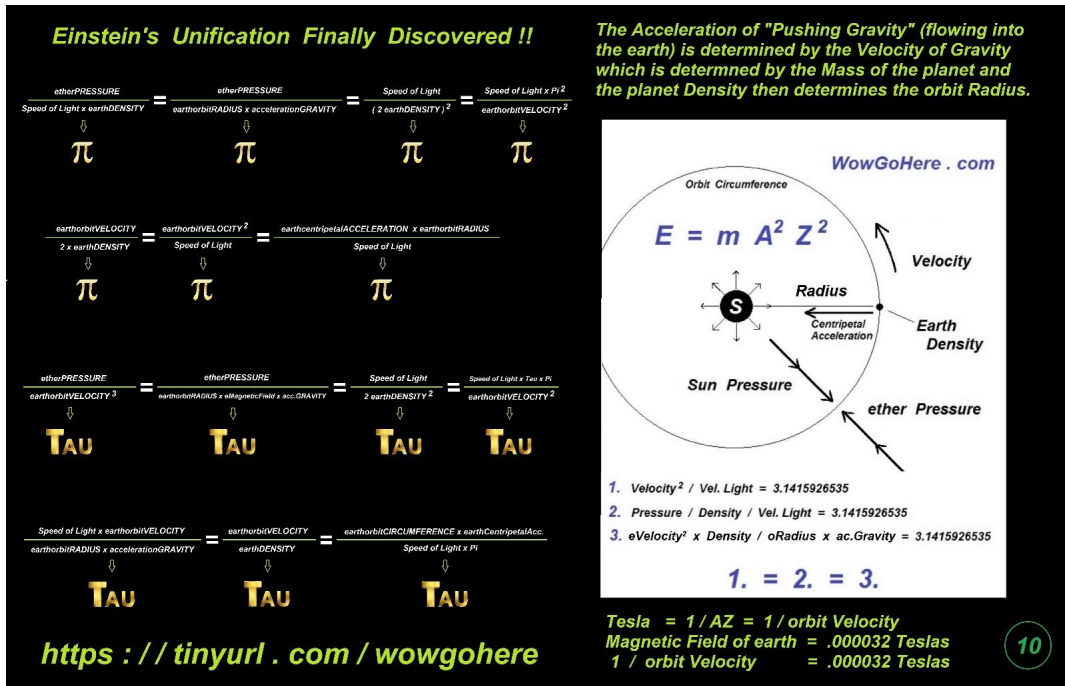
Einstein's Unification Finally Discovered !!

$\frac{etherPRESSURE}{Speed\ of\ Light \times earthDENSITY} = \frac{etherPRESSURE}{earthorbitRADIUS \times accelerationGRAVITY} = \frac{Speed\ of\ Light}{(2\ earthDENSITY)^2} = \frac{Speed\ of\ Light \times Pi^2}{earthorbitVELOCITY^2}$

⇩ ⇩ ⇩ ⇩

π π π π

$\frac{earthorbitVELOCITY}{2 \times earthDENSITY} = \frac{earthorbitVELOCITY^2}{Speed\ of\ Light} = \frac{earthcentripetalACCELERATION \times earthorbitRADIUS}{Speed\ of\ Light}$

⇩ ⇩ ⇩

π π π

$\frac{etherPRESSURE}{earthorbitVELOCITY^3} = \frac{etherPRESSURE}{earthorbitRADIUS \times eMagneticField \times acc.GRAVITY} = \frac{Speed\ of\ Light}{2\ earthDENSITY^2} = \frac{Speed\ of\ Light \times Tau \times Pi}{earthorbitVELOCITY^2}$

⇩ ⇩ ⇩ ⇩

TAU TAU TAU TAU

$\frac{Speed\ of\ Light \times earthorbitVELOCITY}{earthorbitRADIUS \times accelerationGRAVITY} = \frac{earthorbitVELOCITY}{earthDENSITY} = \frac{earthorbitCIRCUMFERENCE \times earthCentripetalAcc.}{Speed\ of\ Light \times Pi}$

⇩ ⇩ ⇩

TAU TAU TAU

https : / / tinyurl . com / wowgohere

The Acceleration of "Pushing Gravity" (flowing into the earth) is determined by the Velocity of Gravity which is determned by the Mass of the planet and the planet Density then determines the orbit Radius.

WowGoHere . com

Orbit Circumference

$E = m\ A^2\ Z^2$

Velocity

S

Radius

Centripetal Acceleration

Earth Density

Sun Pressure

ether Pressure

1. Velocity$^2$ / Vel. Light = 3.1415926535

2. Pressure / Density / Vel. Light = 3.1415926535

3. eVelocity$^2$ x Density / oRadius x ac.Gravity = 3.1415926535

1. = 2. = 3.

Tesla = 1 / AZ = 1 / orbit Velocity
Magnetic Field of earth = .000032 Teslas
1 / orbit Velocity = .000032 Teslas

10